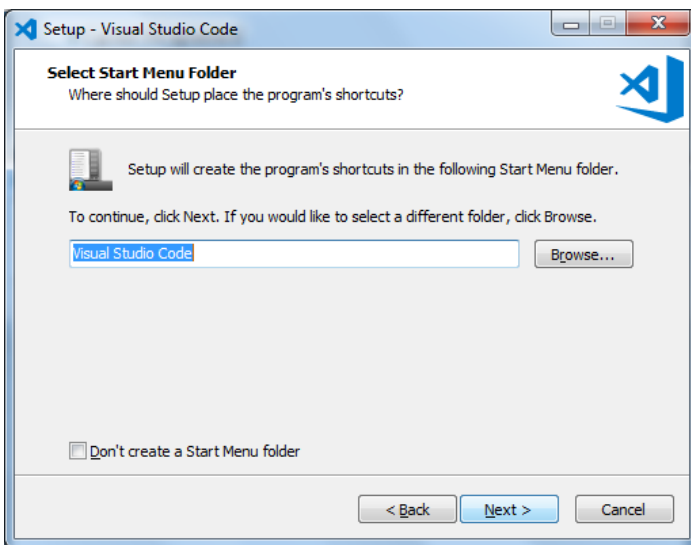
Setup - Visual Studio Code

Select Start Menu Folder
Where should Setup place the program's shortcuts?

Setup will create the program's shortcuts in the following Start Menu folder.

To continue, click Next. If you would like to select a different folder, click Browse.

Visual Studio Code

Browse...

Don't create a Start Menu folder

< Back

Next >

Cancel